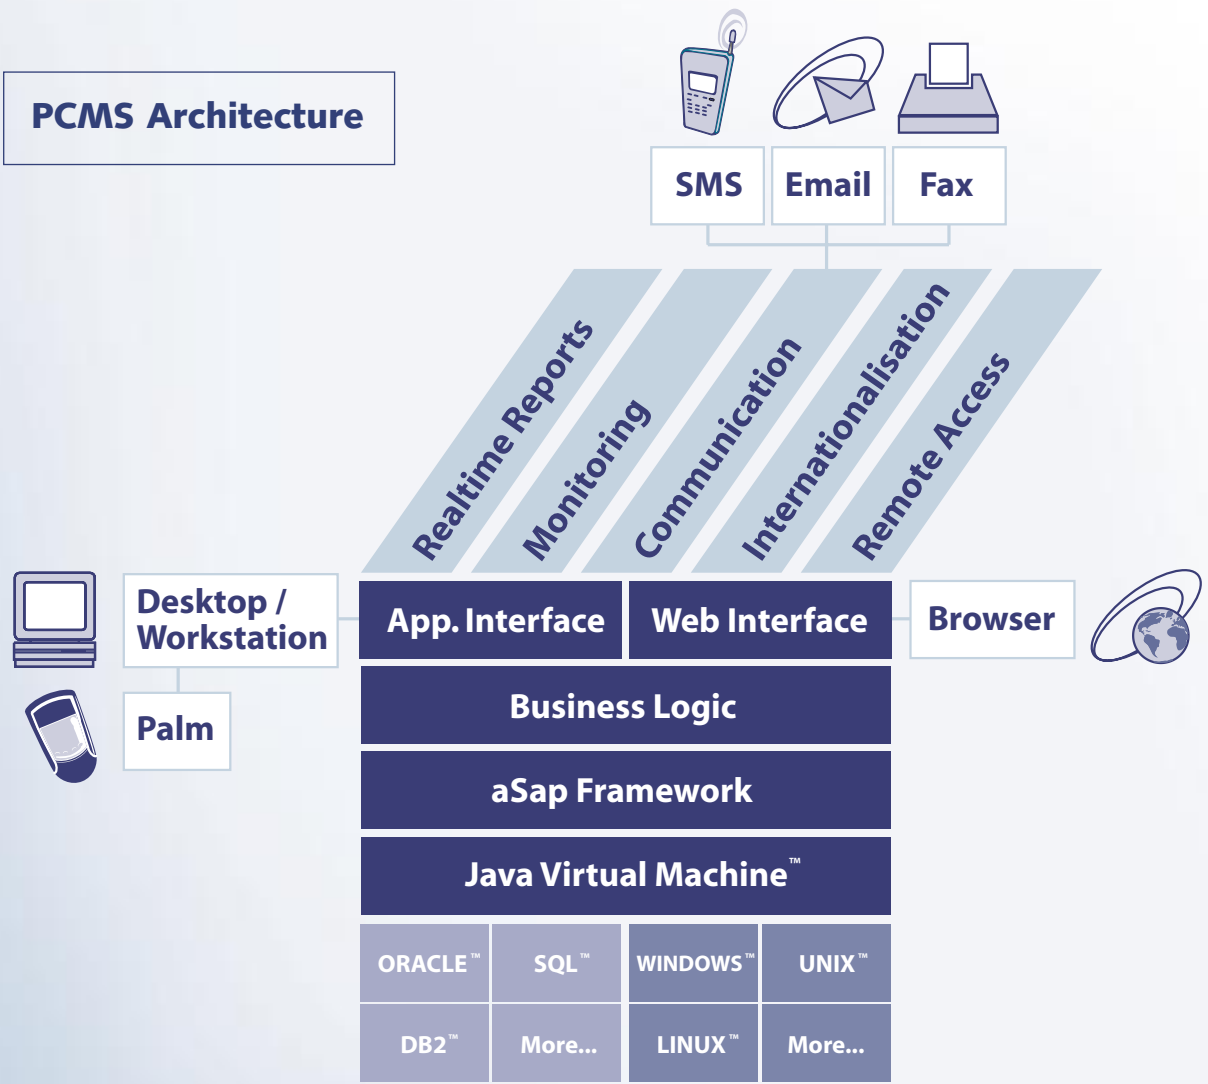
PCMS Architecture

SMS
Email
Fax

Realtime Reports
Monitoring
Communication
Internationalisation
Remote Access

Desktop / Workstation
Palm
App. Interface
Web Interface
Browser
Business Logic
aSap Framework
Java Virtual Machine™

| ORACLE™ | SQL™ | WINDOWS™ | UNIX™ |
|---|---|---|---|
| DB2™ | More... | LINUX™ | More... |